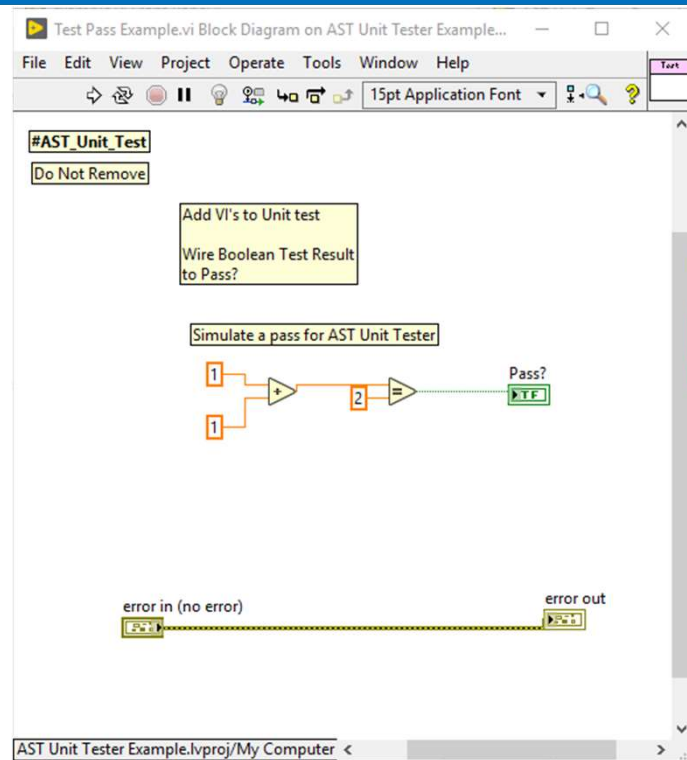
Test Pass Example.vi Block Diagram on AST Unit Tester Example...

File Edit View Project Operate Tools Window Help

15pt Application Font

#AST_Unit_Test

Do Not Remove

Add VI's to Unit test

Wire Boolean Test Result to Pass?

Simulate a pass for AST Unit Tester

1

1

+

2

=

Pass?

TF

error in (no error)

error out

AST Unit Tester Example.lvproj/My Computer